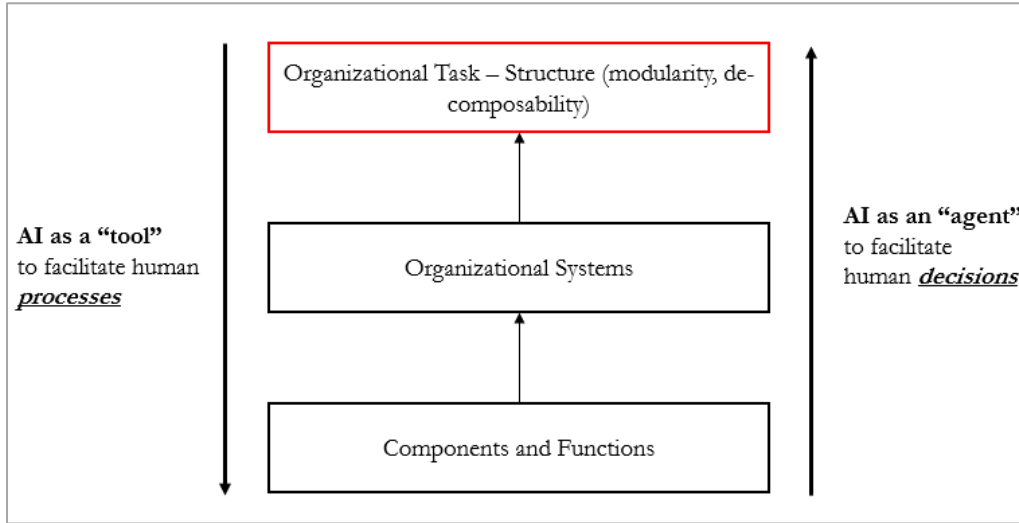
AI as a "tool" to facilitate human ***processes***

Organizational Task – Structure (modularity, decomposability)

Organizational Systems

Components and Functions

AI as an "agent" to facilitate human ***decisions***